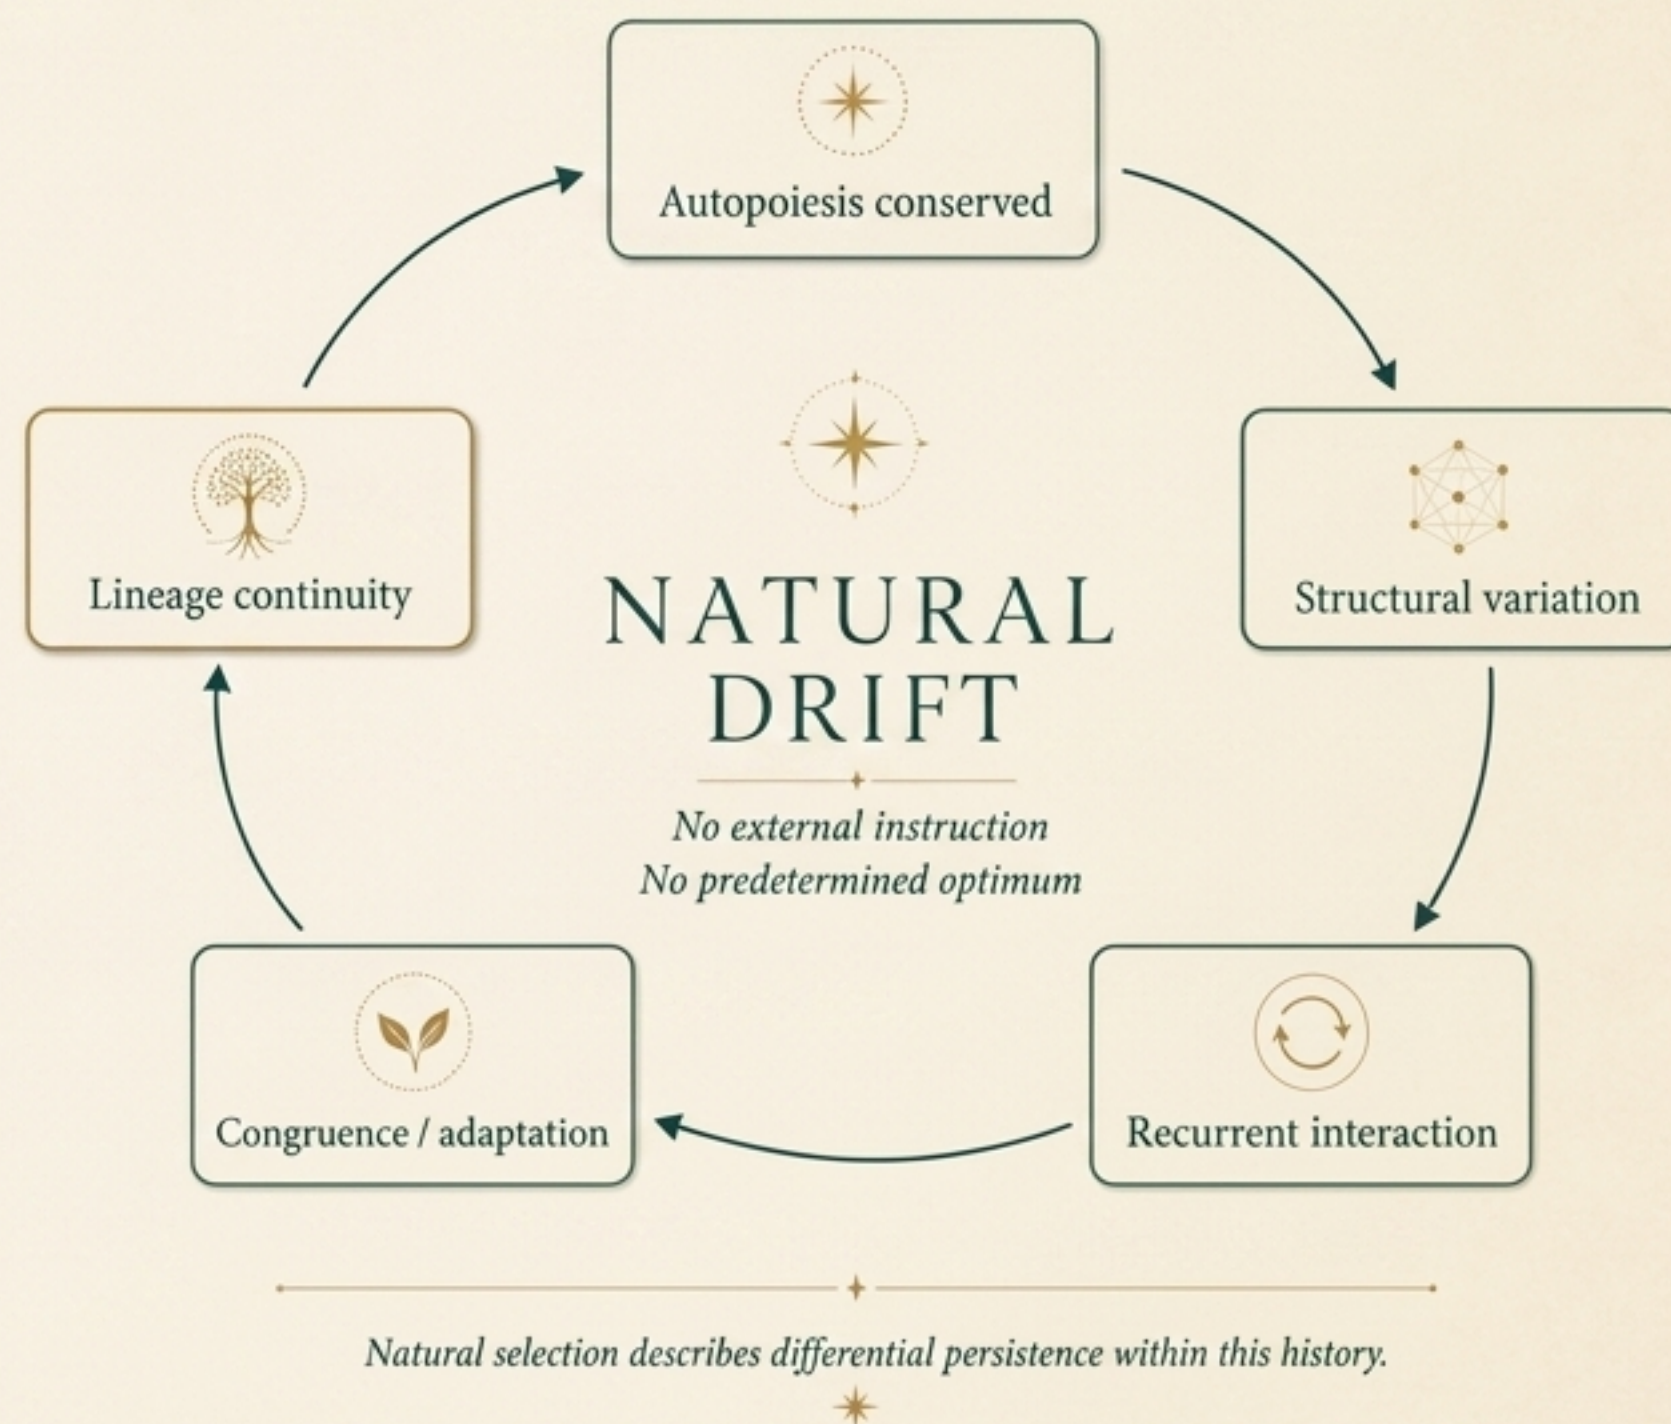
Autopoiesis conserved

Structural variation

Recurrent interaction

Congruence / adaptation

Lineage continuity

NATURAL DRIFT

No external instruction
No predetermined optimum

Natural selection describes differential persistence within this history.